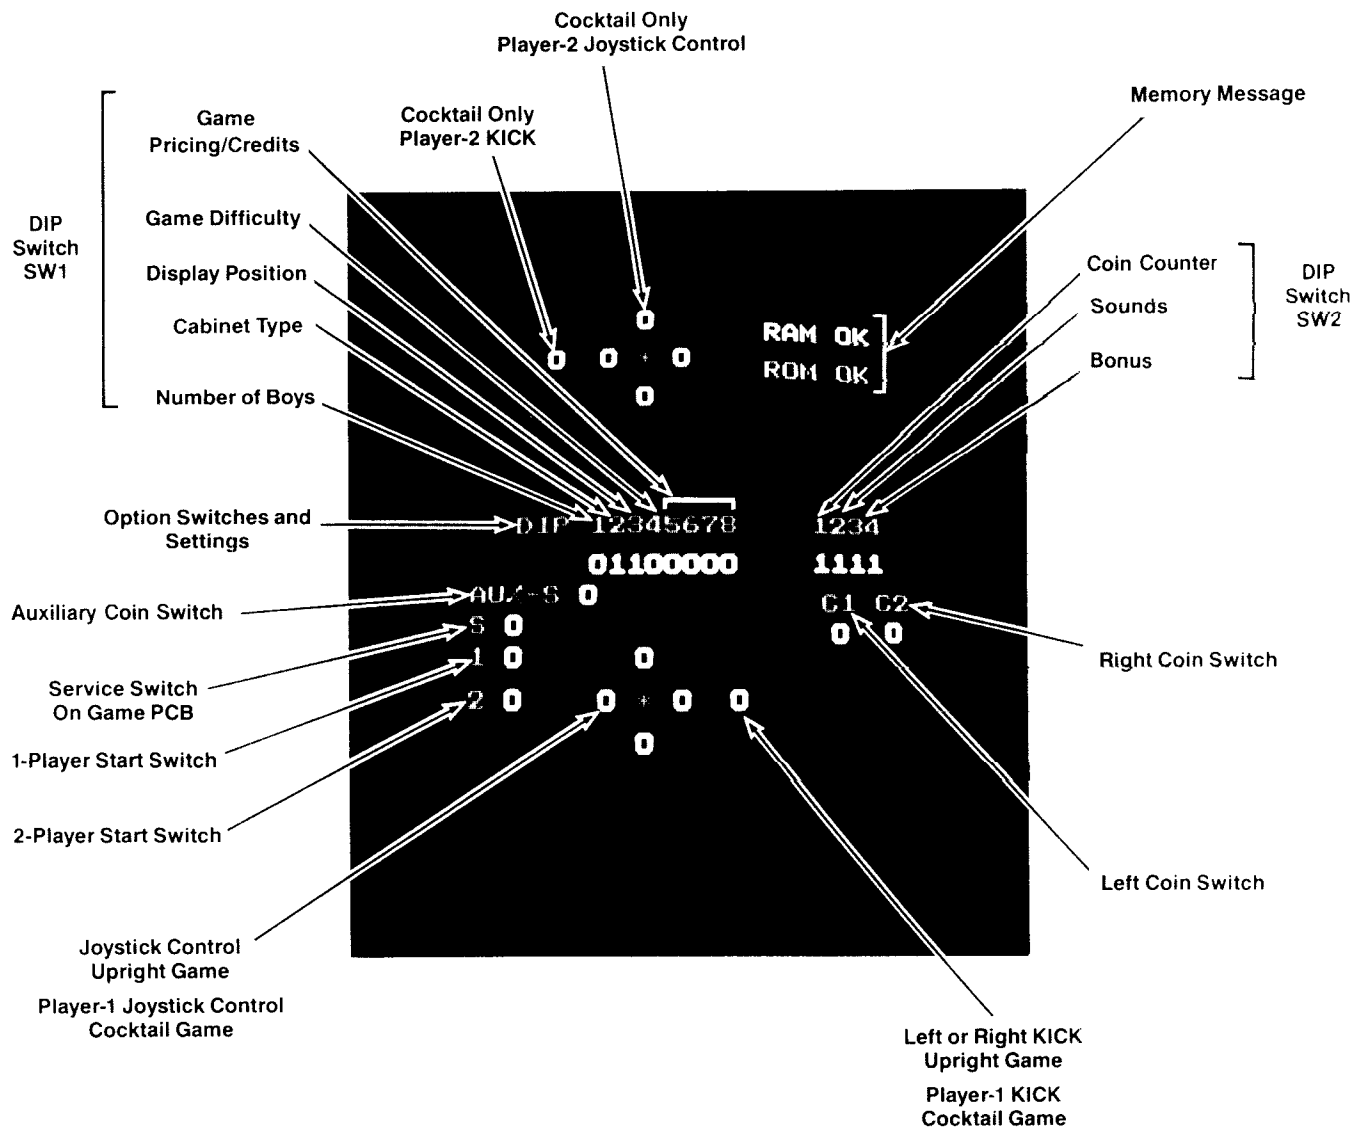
Cocktail Only
Player-2 Joystick Control

Memory Message

Game
Pricing/Credits

Cocktail Only
Player-2 KICK

DIP
Switch
SW1

Game Difficulty

Display Position

Cabinet Type

Number of Boys

Coin Counter

Sounds

Bonus

DIP
Switch
SW2

0

0 0 + 0

0

RAM OK
ROM OK

Option Switches and Settings

DIP 12345678 1234
01100000 1111

Auxiliary Coin Switch

AUX-S 0

C1 C2
0 0

S 0

1 0 0

2 0 0 + 0 0

0

Right Coin Switch

Service Switch
On Game PCB

1-Player Start Switch

2-Player Start Switch

Left Coin Switch

Joystick Control
Upright Game

Player-1 Joystick Control
Cocktail Game

Left or Right KICK
Upright Game

Player-1 KICK
Cocktail Game